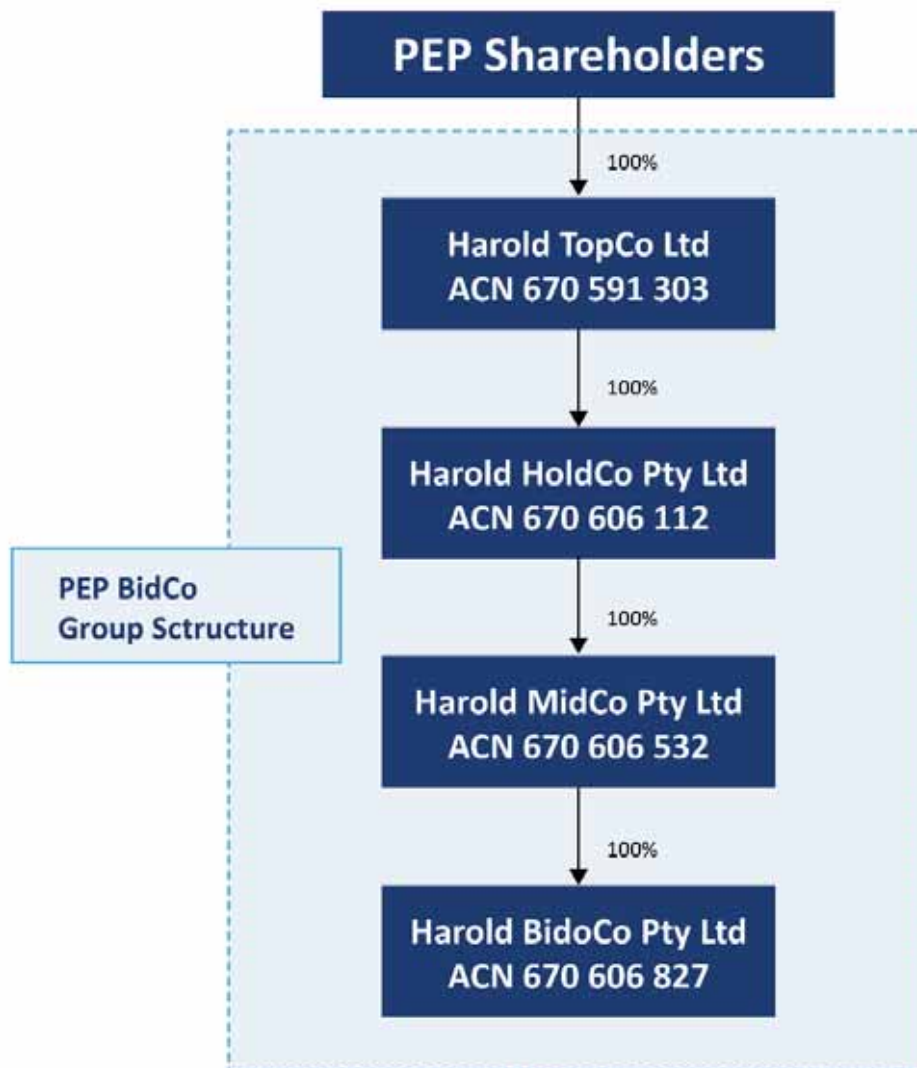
PEP Shareholders

100%

Harold TopCo Ltd
ACN 670 591 303

100%

Harold HoldCo Pty Ltd
ACN 670 606 112

PEP BidCo
Group Sctructure

100%

Harold MidCo Pty Ltd
ACN 670 606 532

100%

Harold BidoCo Pty Ltd
ACN 670 606 827